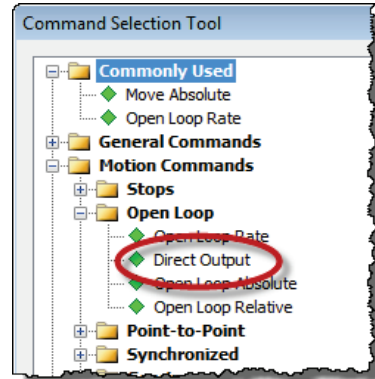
Command Selection Tool

Commonly Used
Move Absolute
Open Loop Rate
General Commands
Motion Commands
Stops
Open Loop
Open Loop Rate
Direct Output
Open Loop Absolute
Open Loop Relative
Point-to-Point
Synchronized